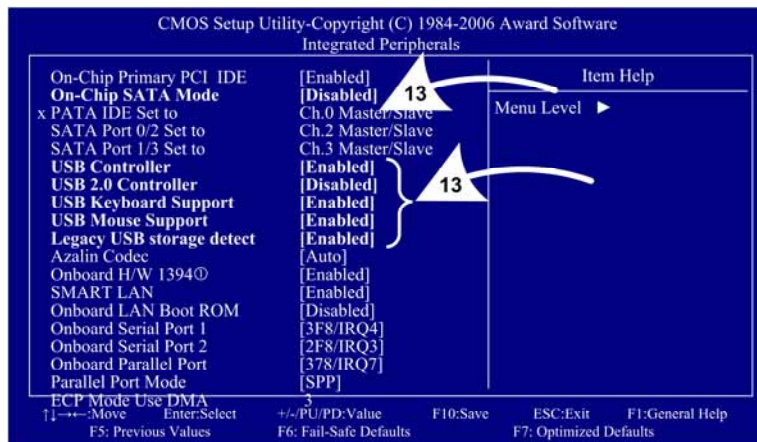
CMOS Setup Utility-Copyright (C) 1984-2006 Award Software
Integrated Peripherals

| | | Item Help |
|---|---|---|
| On-Chip Primary PCI IDE | [Enabled] | Menu Level ► |
| **On-Chip SATA Mode** | **[Disabled]** | |
| x PATA IDE Set to | Ch.0 Master/Slave | |
| SATA Port 0/2 Set to | Ch.2 Master/Slave | |
| SATA Port 1/3 Set to | Ch.3 Master/Slave | |
| **USB Controller** | **[Enabled]** | |
| **USB 2.0 Controller** | **[Disabled]** | |
| **USB Keyboard Support** | **[Enabled]** | |
| **USB Mouse Support** | **[Enabled]** | |
| **Legacy USB storage detect** | **[Enabled]** | |
| Azalin Codec | [Auto] | |
| Onboard H/W 1394① | [Enabled] | |
| SMART LAN | [Enabled] | |
| Onboard LAN Boot ROM | [Disabled] | |
| Onboard Serial Port 1 | [3F8/IRQ4] | |
| Onboard Serial Port 2 | [2F8/IRQ3] | |
| Onboard Parallel Port | [378/IRQ7] | |
| Parallel Port Mode | [SPP] | |
| ECP Mode Use DMA | 3 | |

13

13

↑↓→←:Move Enter:Select +/-/PU/PD:Value F10:Save ESC:Exit F1:General Help
F5: Previous Values F6: Fail-Safe Defaults F7: Optimized Defaults